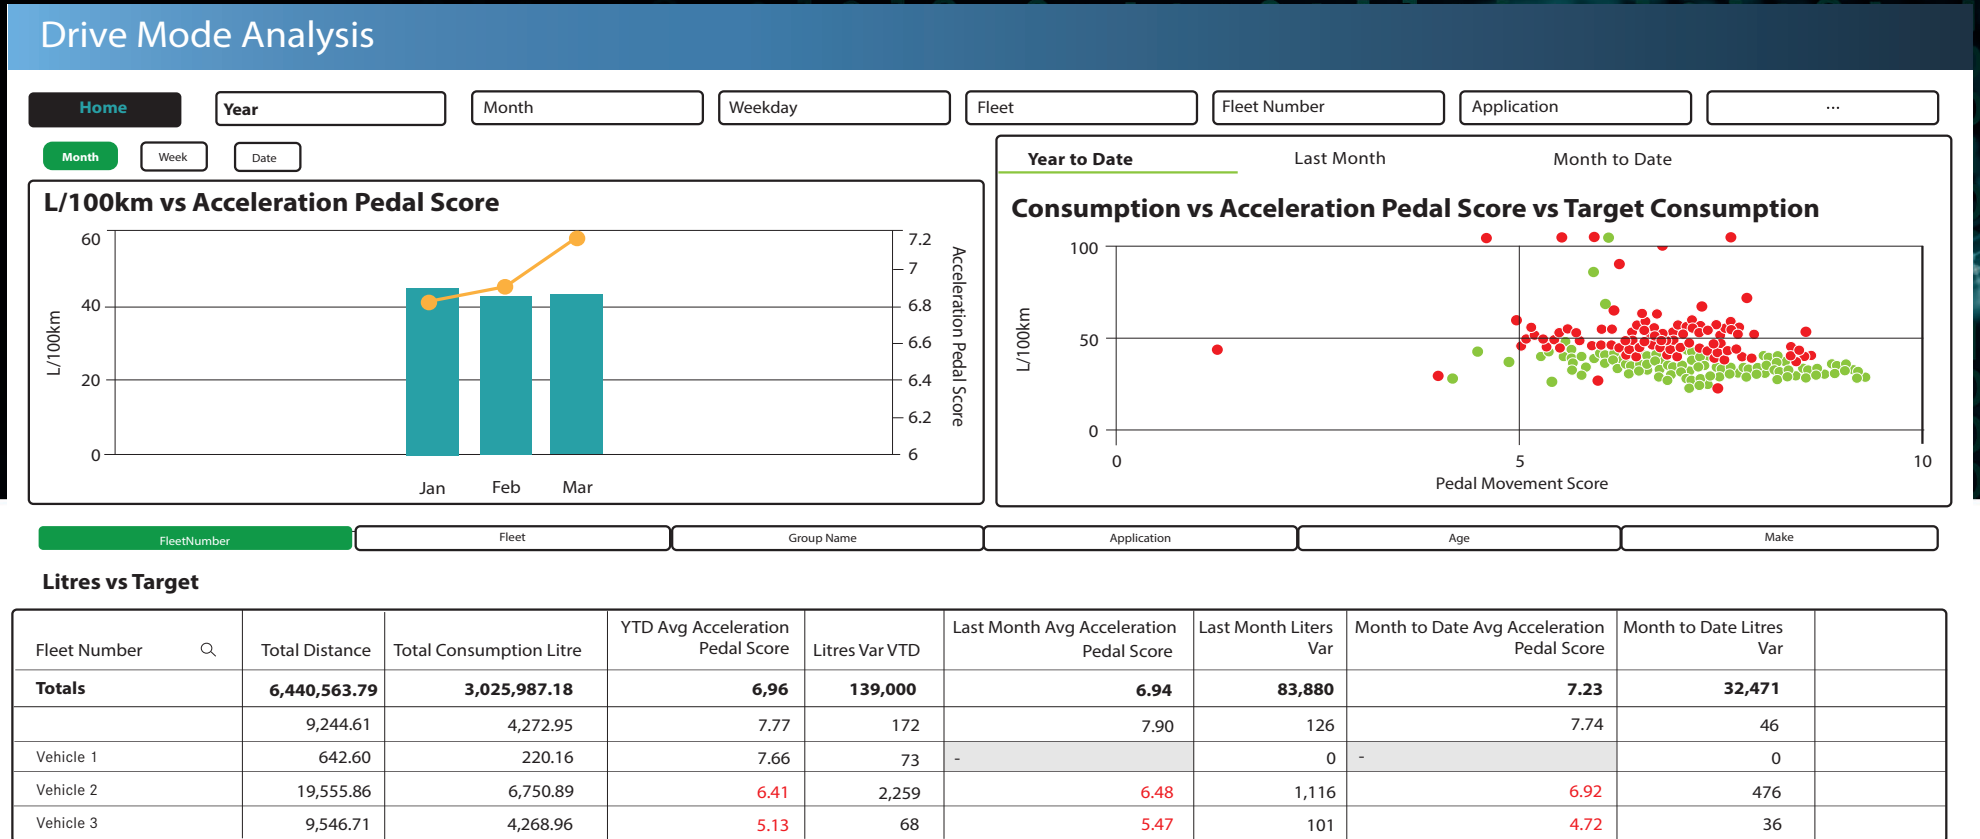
Drive Mode Analysis

Home | Year | Month | Weekday | Fleet | Fleet Number | Application | ...

Month | Week | Date

L/100km vs Acceleration Pedal Score

L/100km
60
40
20
0
Jan Feb Mar
Acceleration Pedal Score
7.2
7
6.8
6.6
6.4
6.2
6

Year to Date | Last Month | Month to Date

Consumption vs Acceleration Pedal Score vs Target Consumption

L/100km
100
50
0
0 5 10
Pedal Movement Score

FleetNumber | Fleet | Group Name | Application | Age | Make

Litres vs Target

| Fleet Number | Total Distance | Total Consumption Litre | YTD Avg Acceleration Pedal Score | Litres Var VTD | Last Month Avg Acceleration Pedal Score | Last Month Liters Var | Month to Date Avg Acceleration Pedal Score | Month to Date Litres Var |
|---|---|---|---|---|---|---|---|---|
| Totals | 6,440,563.79 | 3,025,987.18 | 6,96 | 139,000 | 6.94 | 83,880 | 7.23 | 32,471 |
| | 9,244.61 | 4,272.95 | 7.77 | 172 | 7.90 | 126 | 7.74 | 46 |
| Vehicle 1 | 642.60 | 220.16 | 7.66 | 73 | - | 0 | - | 0 |
| Vehicle 2 | 19,555.86 | 6,750.89 | 6.41 | 2,259 | 6.48 | 1,116 | 6.92 | 476 |
| Vehicle 3 | 9,546.71 | 4,268.96 | 5.13 | 68 | 5.47 | 101 | 4.72 | 36 |